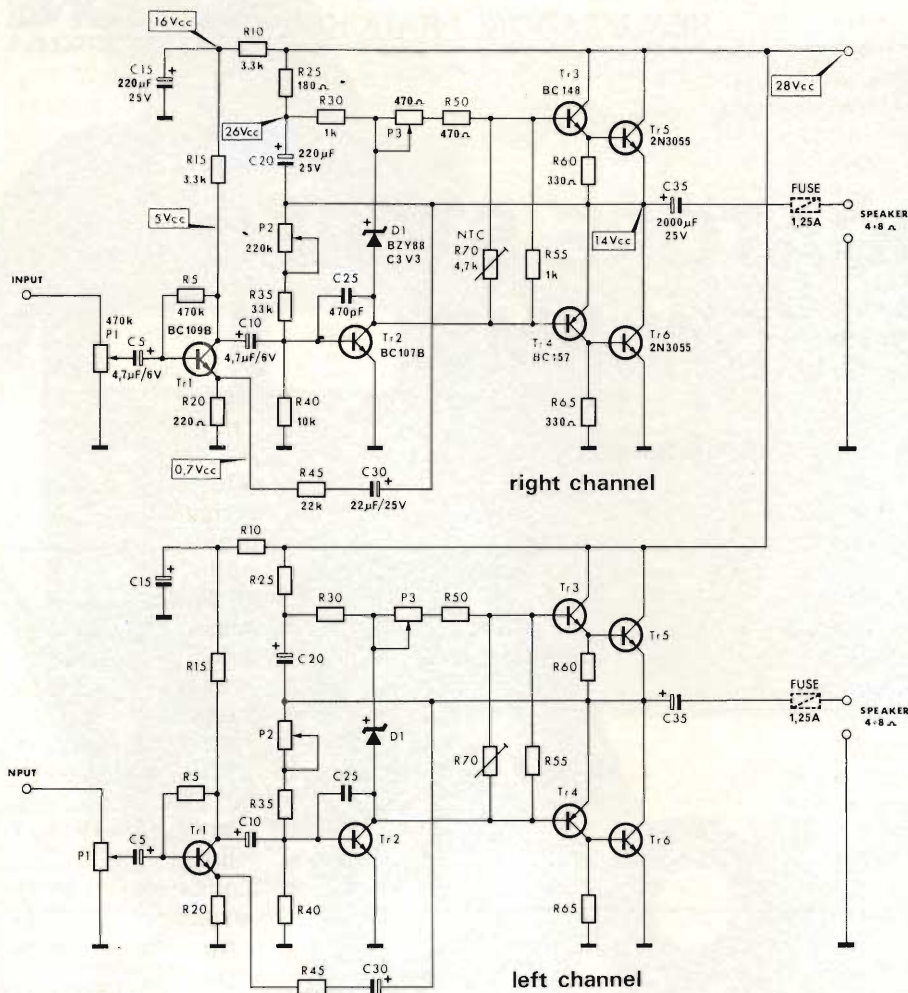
16Vcc
R10
3,3k
C15
220µF
25V
R25
180Ω
26Vcc
R30
1k
470Ω
P3
R50
470Ω
Tr3
BC148
Tr5
2N3055
28Vcc
C20
220µF
25V
R15
3,3k
R60
330Ω
C35
2000µF
25V
FUSE
1,25A
SPEAKER
4÷8Ω
5Vcc
P2
220k
D1
BZY88
C3V3
NTC
R70
4,7k
R55
1k
14Vcc
INPUT
R5
470k
R35
33k
C25
470pF
P1
470k
C5
4,7µF/6V
BC109B
C10
4,7µF/6V
Tr2
BC107B
Tr4
BC157
Tr6
2N3055
Tr1
R20
220Ω
R40
10k
R65
330Ω
0,7Vcc
R45
22k
C30
22µF/25V
right channel

R10
C15
R25
R30
P3
R50
Tr3
Tr5
R15
C20
R60
C35
FUSE
1,25A
SPEAKER
4÷8Ω
P2
D1
R70
R55
NPUT
R5
C25
Tr4
R35
C10
P1
C5
Tr1
Tr2
Tr6
R20
R40
R65
R45
C30
left channel